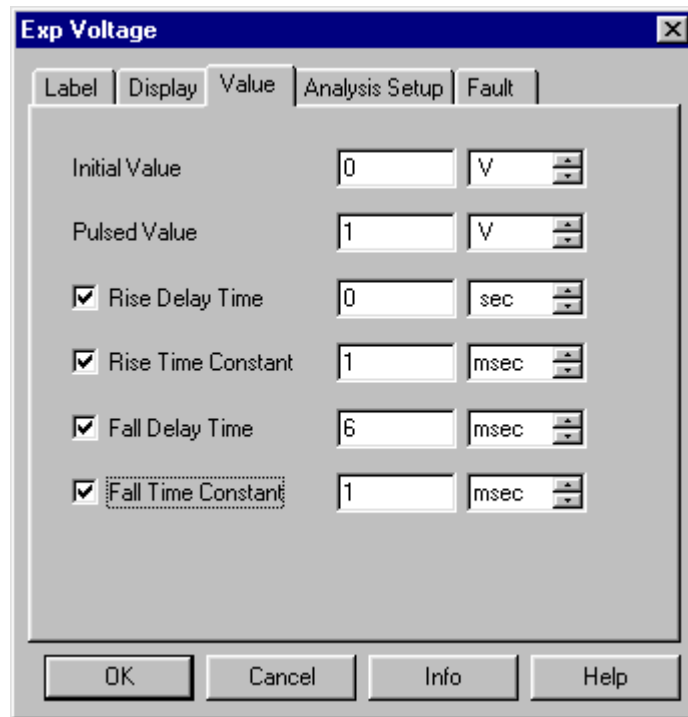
Exp Voltage

Label | Display | Value | Analysis Setup | Fault

| | | |
|---|---|---|
| Initial Value | 0 | V |
| Pulsed Value | 1 | V |
| ☑ Rise Delay Time | 0 | sec |
| ☑ Rise Time Constant | 1 | msec |
| ☑ Fall Delay Time | 6 | msec |
| ☑ Fall Time Constant | 1 | msec |

OK | Cancel | Info | Help